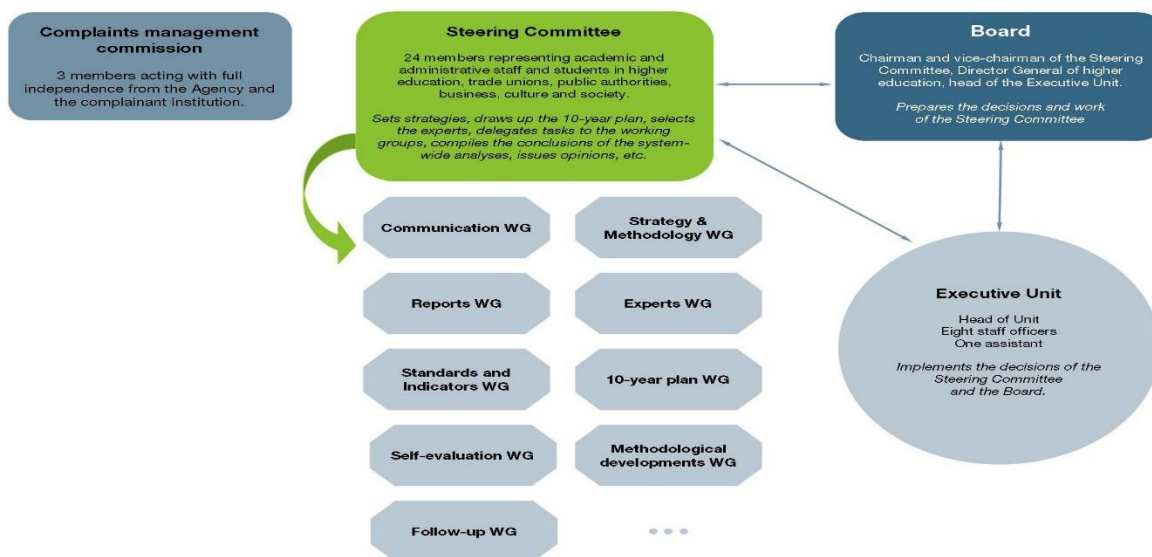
Complaints management commission

3 members acting with full independence from the Agency and the complainant institution.

Steering Committee

24 members representing academic and administrative staff and students in higher education, trade unions, public authorities, business, culture and society.

Sets strategies, draws up the 10-year plan, selects the experts, delegates tasks to the working groups, compiles the conclusions of the system-wide analyses, issues opinions, etc.

Board

Chairman and vice-chairman of the Steering Committee, Director General of higher education, head of the Executive Unit.

Prepares the decisions and work of the Steering Committee

Communication WG

Strategy & Methodology WG

Reports WG

Experts WG

Standards and Indicators WG

10-year plan WG

Self-evaluation WG

Methodological developments WG

Follow-up WG

Executive Unit

Head of Unit
Eight staff officers
One assistant

Implements the decisions of the Steering Committee and the Board.